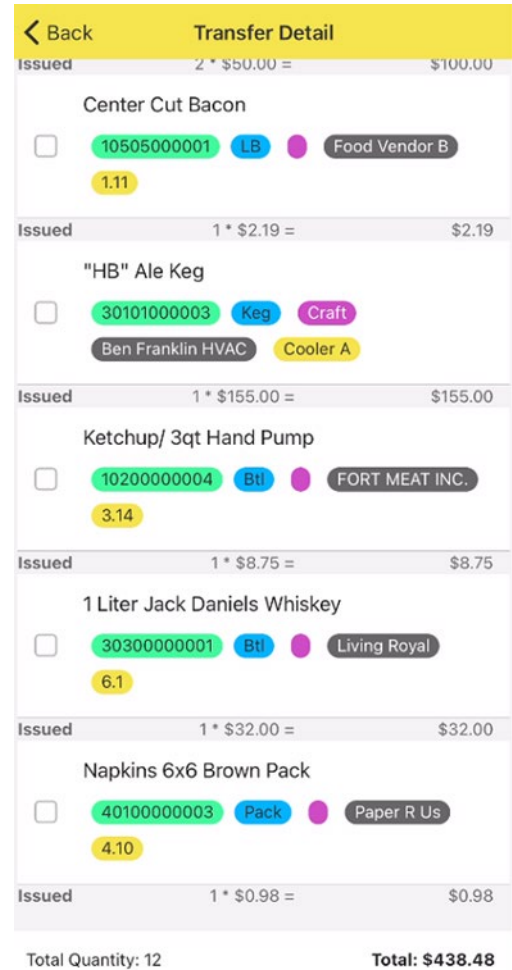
< Back
Transfer Detail

Issued 2 * $50.00 = $100.00

Center Cut Bacon
10505000001 LB Food Vendor B
1.11

Issued 1 * $2.19 = $2.19

"HB" Ale Keg
30101000003 Keg Craft
Ben Franklin HVAC Cooler A

Issued 1 * $155.00 = $155.00

Ketchup/ 3qt Hand Pump
10200000004 Btl FORT MEAT INC.
3.14

Issued 1 * $8.75 = $8.75

1 Liter Jack Daniels Whiskey
30300000001 Btl Living Royal
6.1

Issued 1 * $32.00 = $32.00

Napkins 6x6 Brown Pack
40100000003 Pack Paper R Us
4.10

Issued 1 * $0.98 = $0.98

Total Quantity: 12
Total: $438.48